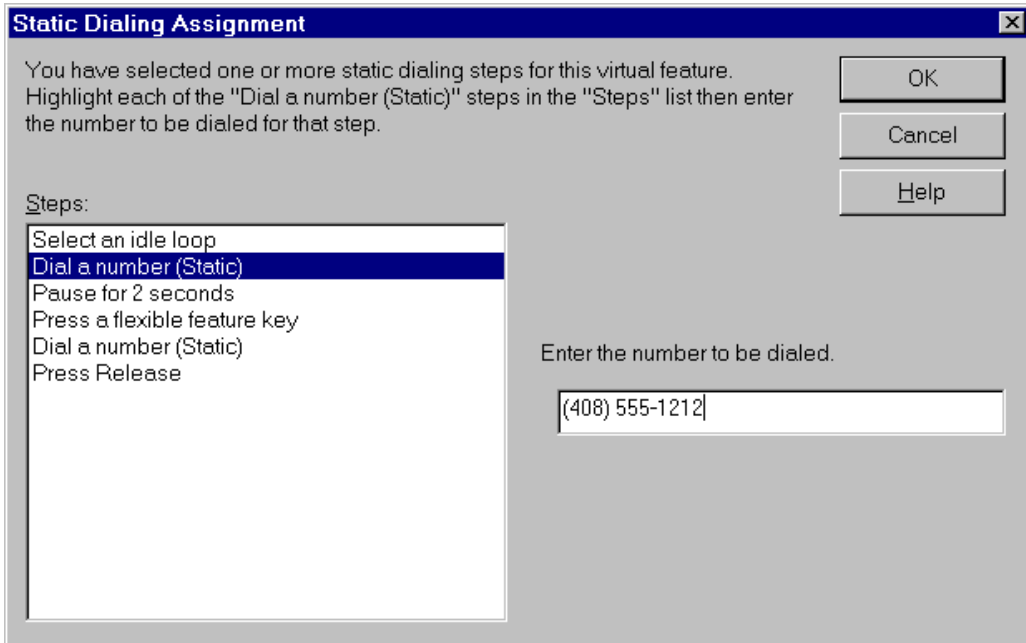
Static Dialing Assignment

You have selected one or more static dialing steps for this virtual feature. Highlight each of the "Dial a number (Static)" steps in the "Steps" list then enter the number to be dialed for that step.

OK

Cancel

Help

Steps:

Select an idle loop
Dial a number (Static)
Pause for 2 seconds
Press a flexible feature key
Dial a number (Static)
Press Release

Enter the number to be dialed.

(408) 555-1212